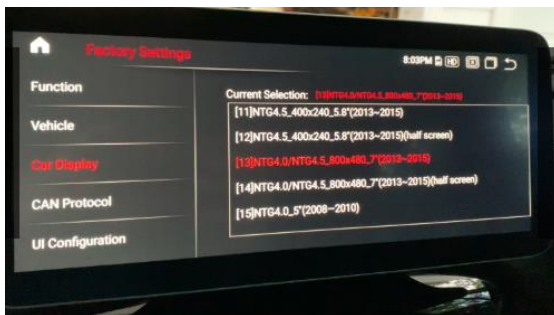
Factory Settings

8:03PM HD

Function

Vehicle

Car Display

CAN Protocol

UI Configuration

Current Selection: [13]NTG4.0/NTG4.5_800x480_7"(2013~2015)

[11]NTG4.5_400x240_5.8"(2013~2015)

[12]NTG4.5_400x240_5.8"(2013~2015)(half screen)

[13]NTG4.0/NTG4.5_800x480_7"(2013~2015)

[14]NTG4.0/NTG4.5_800x480_7"(2013~2015)(half screen)

[15]NTG4.0_5"(2008~2010)